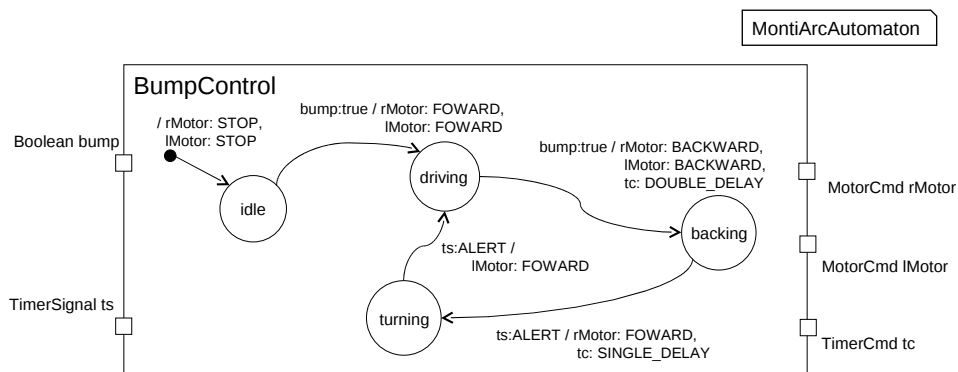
MontiArcAutomaton

BumpControl

Boolean bump

/ rMotor: STOP,
lMotor: STOP

bump:true / rMotor: FOWARD,
lMotor: FOWARD

bump:true / rMotor: BACKWARD,
lMotor: BACKWARD,
tc: DOUBLE_DELAY

idle

driving

backing

MotorCmd rMotor

MotorCmd lMotor

ts:ALERT /
lMotor: FOWARD

TimerSignal ts

turning

ts:ALERT / rMotor: FOWARD,
tc: SINGLE_DELAY

TimerCmd tc